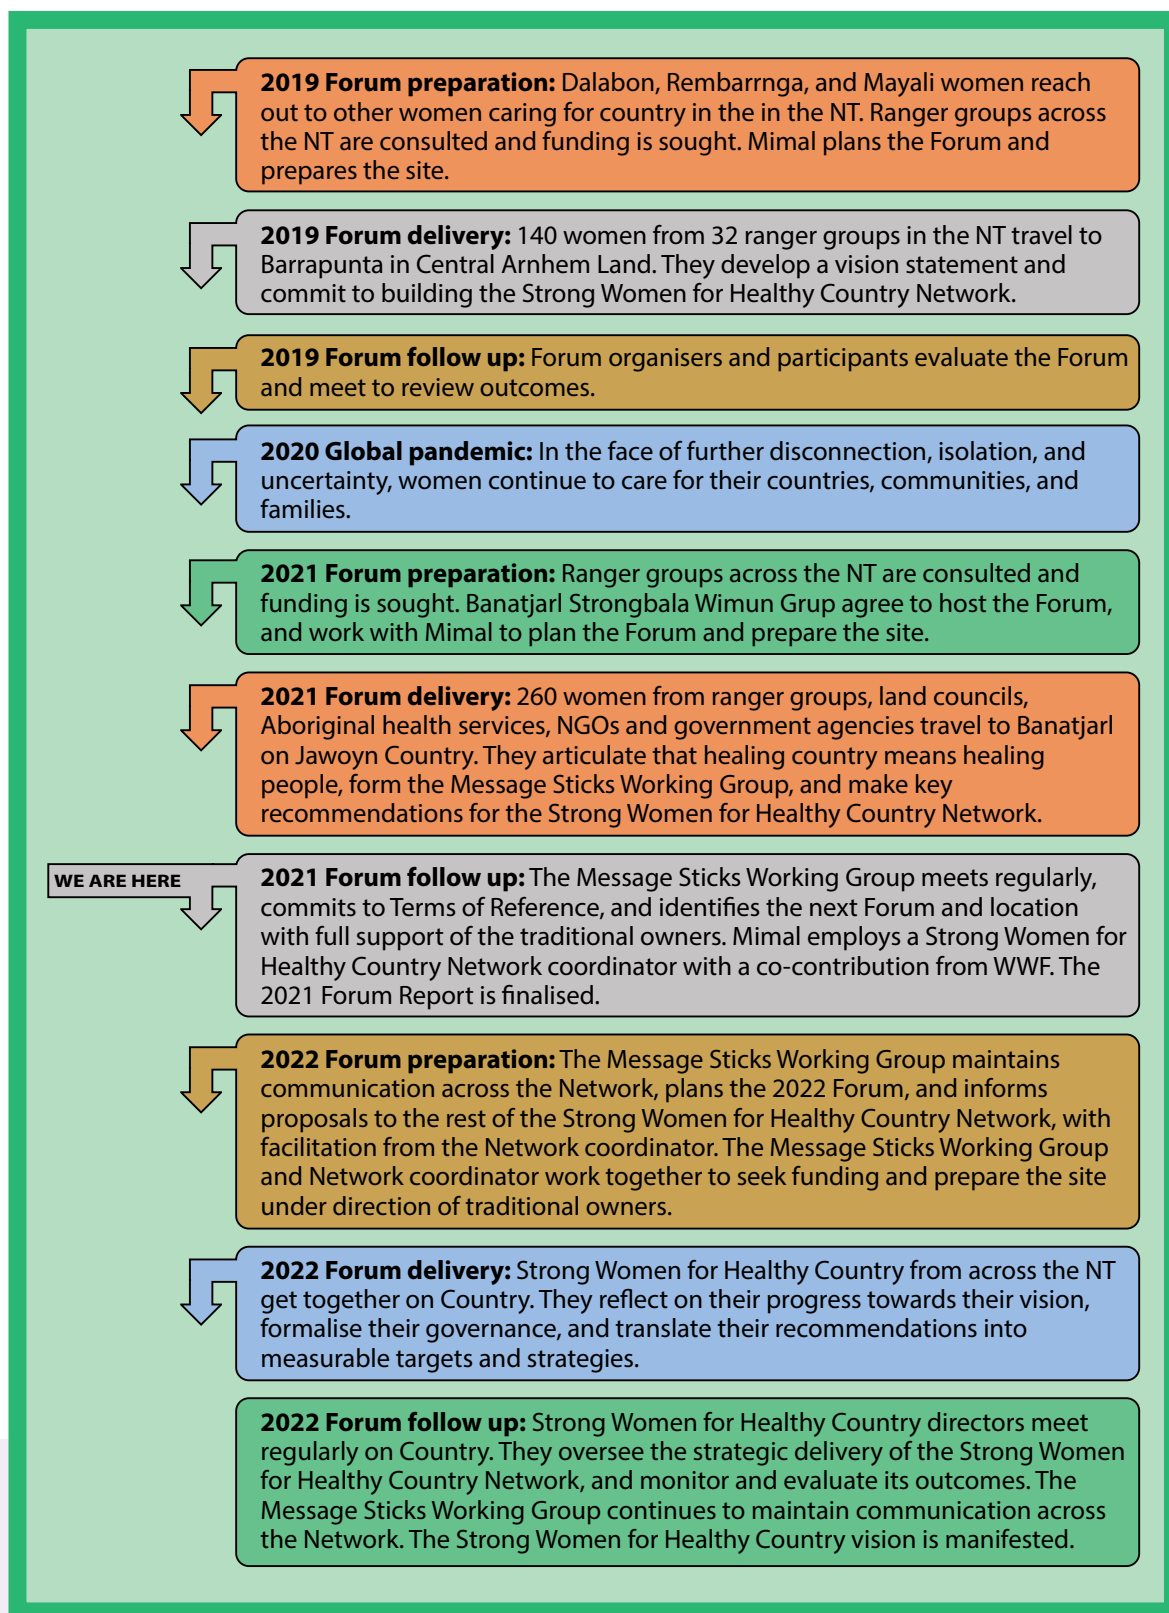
**2019 Forum preparation:** Dalabon, Rembarrnga, and Mayali women reach out to other women caring for country in the in the NT. Ranger groups across the NT are consulted and funding is sought. Mimal plans the Forum and prepares the site.

**2019 Forum delivery:** 140 women from 32 ranger groups in the NT travel to Barrapunta in Central Arnhem Land. They develop a vision statement and commit to building the Strong Women for Healthy Country Network.

**2019 Forum follow up:** Forum organisers and participants evaluate the Forum and meet to review outcomes.

**2020 Global pandemic:** In the face of further disconnection, isolation, and uncertainty, women continue to care for their countries, communities, and families.

**2021 Forum preparation:** Ranger groups across the NT are consulted and funding is sought. Banatjarl Strongbala Wimun Grup agree to host the Forum, and work with Mimal to plan the Forum and prepare the site.

**2021 Forum delivery:** 260 women from ranger groups, land councils, Aboriginal health services, NGOs and government agencies travel to Banatjarl on Jawoyn Country. They articulate that healing country means healing people, form the Message Sticks Working Group, and make key recommendations for the Strong Women for Healthy Country Network.

WE ARE HERE

**2021 Forum follow up:** The Message Sticks Working Group meets regularly, commits to Terms of Reference, and identifies the next Forum and location with full support of the traditional owners. Mimal employs a Strong Women for Healthy Country Network coordinator with a co-contribution from WWF. The 2021 Forum Report is finalised.

**2022 Forum preparation:** The Message Sticks Working Group maintains communication across the Network, plans the 2022 Forum, and informs proposals to the rest of the Strong Women for Healthy Country Network, with facilitation from the Network coordinator. The Message Sticks Working Group and Network coordinator work together to seek funding and prepare the site under direction of traditional owners.

**2022 Forum delivery:** Strong Women for Healthy Country from across the NT get together on Country. They reflect on their progress towards their vision, formalise their governance, and translate their recommendations into measurable targets and strategies.

**2022 Forum follow up:** Strong Women for Healthy Country directors meet regularly on Country. They oversee the strategic delivery of the Strong Women for Healthy Country Network, and monitor and evaluate its outcomes. The Message Sticks Working Group continues to maintain communication across the Network. The Strong Women for Healthy Country vision is manifested.